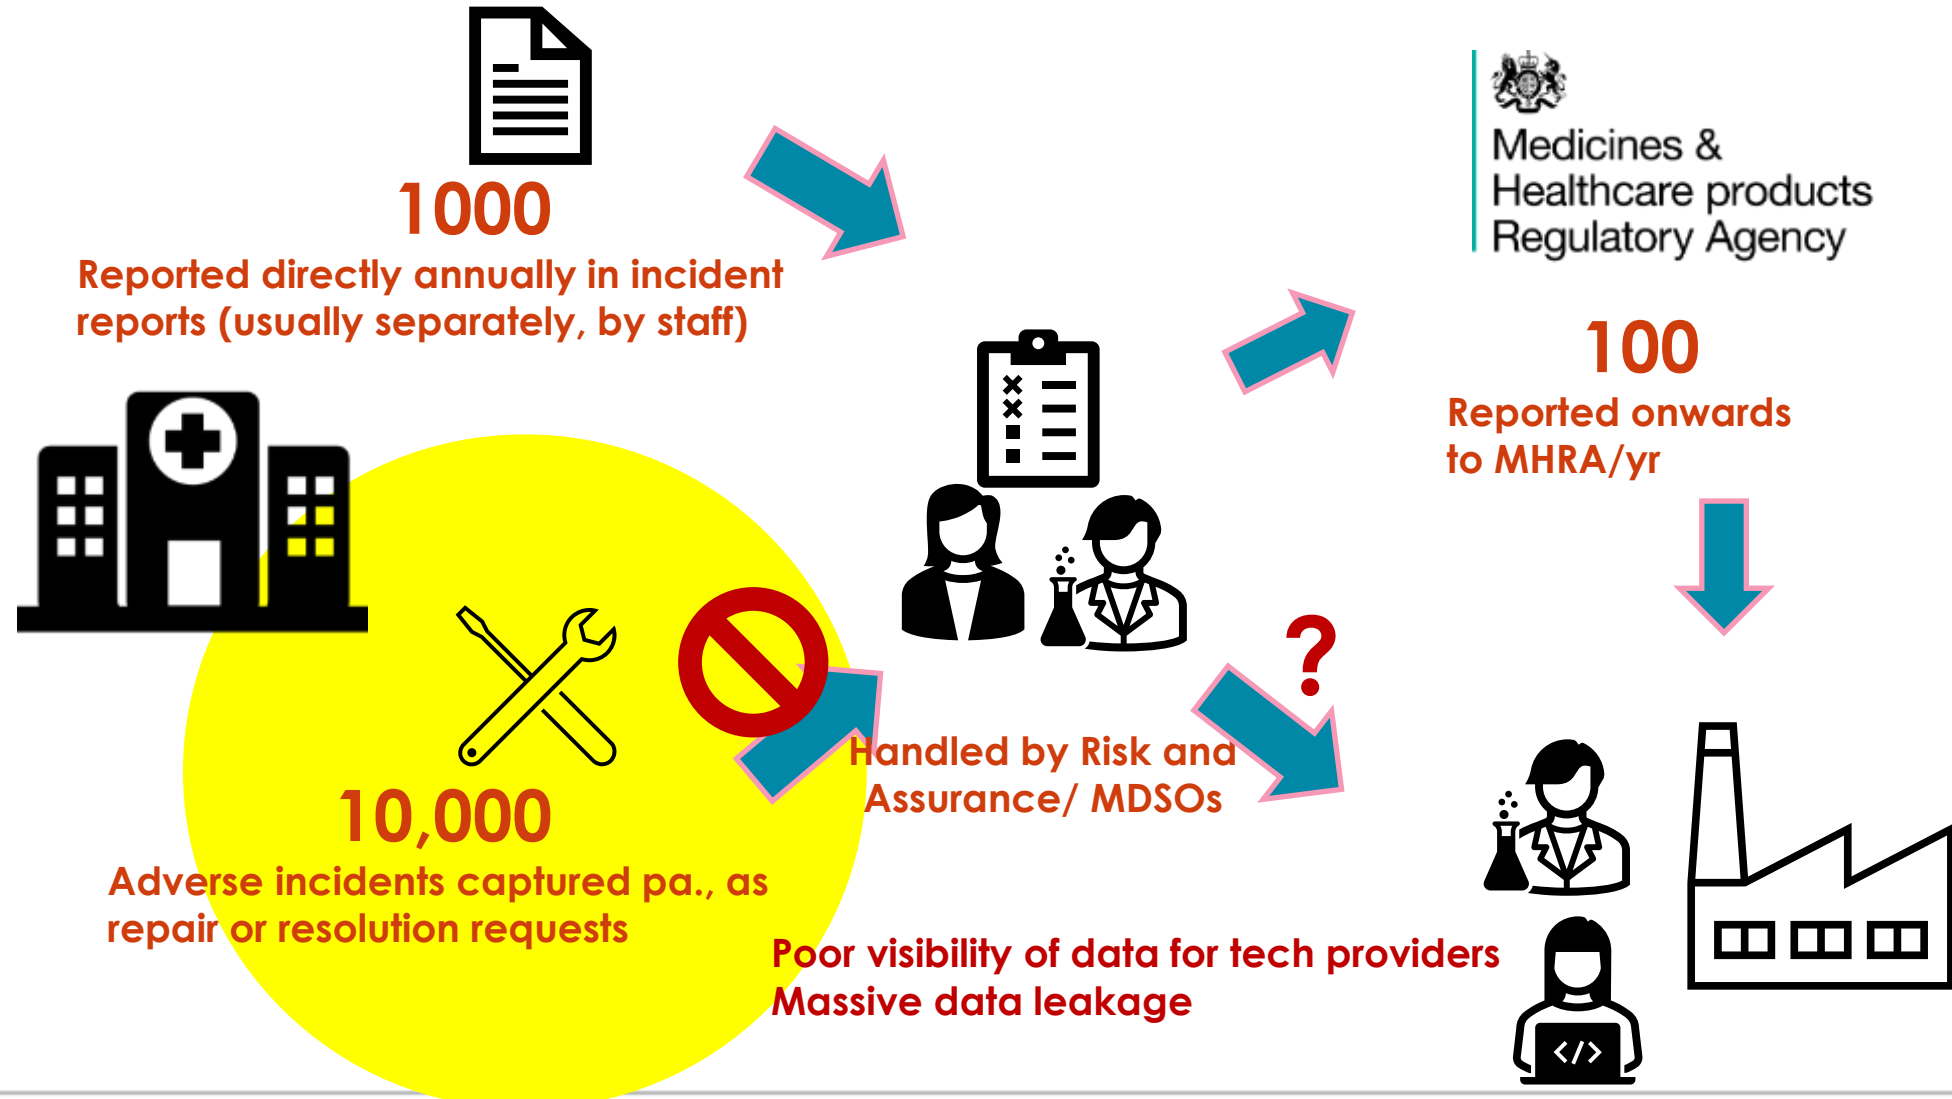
1000

Reported directly annually in incident reports (usually separately, by staff)

Medicines & Healthcare products Regulatory Agency

100

Reported onwards to MHRA/yr

?

Handled by Risk and Assurance/ MDSOs

10,000

Adverse incidents captured pa., as repair or resolution requests

Poor visibility of data for tech providers
Massive data leakage

</>